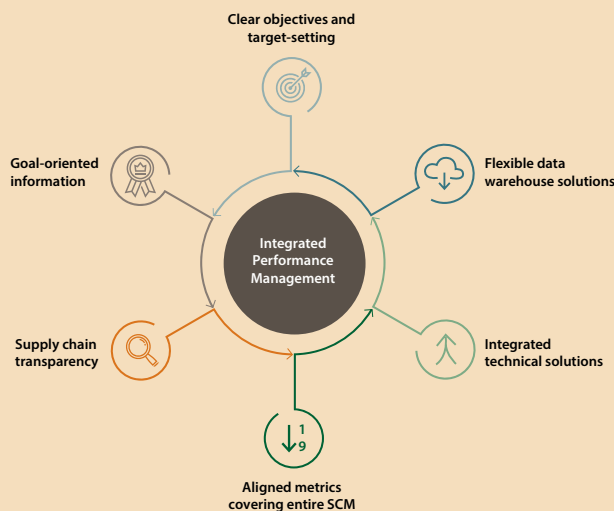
Clear objectives and target-setting

Flexible data warehouse solutions

Goal-oriented information

Integrated Performance Management

Supply chain transparency

Integrated technical solutions

1
9

Aligned metrics covering entire SCM